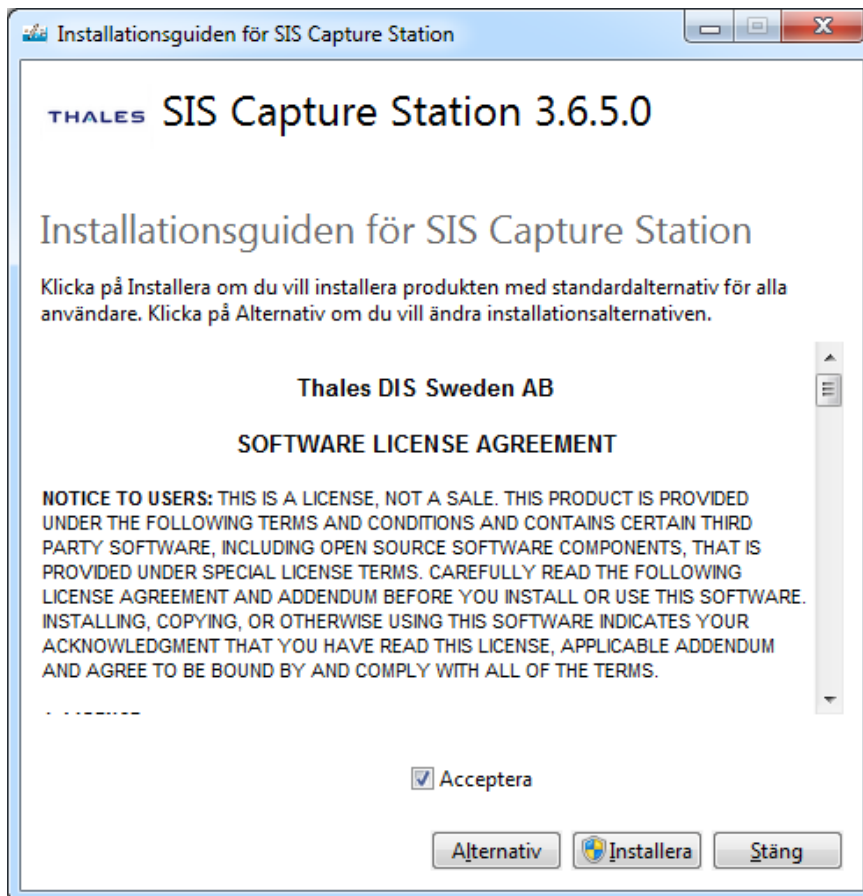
Installationsguiden för SIS Capture Station

THALES SIS Capture Station 3.6.5.0

Installationsguiden för SIS Capture Station

Klicka på Installera om du vill installera produkten med standardalternativ för alla användare. Klicka på Alternativ om du vill ändra installationsalternativen.

Thales DIS Sweden AB

SOFTWARE LICENSE AGREEMENT

NOTICE TO USERS: THIS IS A LICENSE, NOT A SALE. THIS PRODUCT IS PROVIDED UNDER THE FOLLOWING TERMS AND CONDITIONS AND CONTAINS CERTAIN THIRD PARTY SOFTWARE, INCLUDING OPEN SOURCE SOFTWARE COMPONENTS, THAT IS PROVIDED UNDER SPECIAL LICENSE TERMS. CAREFULLY READ THE FOLLOWING LICENSE AGREEMENT AND ADDENDUM BEFORE YOU INSTALL OR USE THIS SOFTWARE. INSTALLING, COPYING, OR OTHERWISE USING THIS SOFTWARE INDICATES YOUR ACKNOWLEDGMENT THAT YOU HAVE READ THIS LICENSE, APPLICABLE ADDENDUM AND AGREE TO BE BOUND BY AND COMPLY WITH ALL OF THE TERMS.

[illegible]

Acceptera

Alternativ Installera Stäng